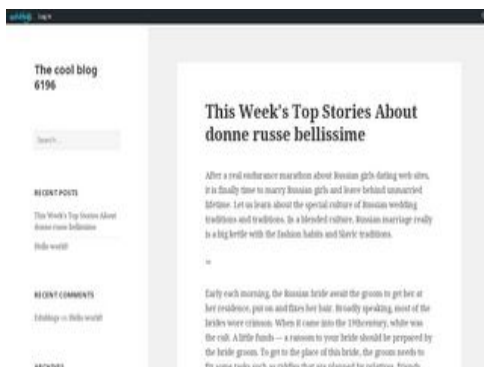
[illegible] Log in

The cool blog 6196

Search...

RECENT POSTS

This Week's Top Stories About donne russe bellissime

Hello world!

RECENT COMMENTS

Edublogs on Hello world!

ARCHIVES

This Week's Top Stories About donne russe bellissime

After a real endurance marathon about Russian girls dating web sites, it is finally time to marry Russian girls and leave behind unmarried lifetime. Let us learn about the special culture of Russian wedding traditions and traditions. In a blended culture, Russian marriage really is a big kettle with the fashion habits and Slavic traditions.

Early each morning, the Russian bride await the groom to get her at her residence, put on and fixes her hair. Broadly speaking, most of the brides wore crimson. When it came into the 19thcentury, white was the cult. A little funds — a ransom to your bride should be prepared by the bride groom. To get to the place of this bride, the groom needs to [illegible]